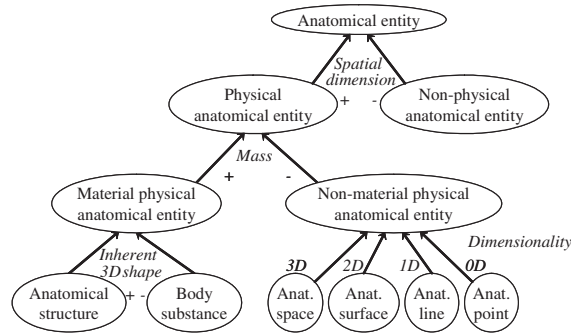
Anatomical entity

Spatial dimension

+ -

Physical anatomical entity

Non-physical anatomical entity

Mass

+ -

Material physical anatomical entity

Non-material physical anatomical entity

Inherent 3D shape

+ -

Dimensionality

Anatomical structure

Body substance

3D

2D

1D

0D

Anat. space

Anat. surface

Anat. line

Anat. point